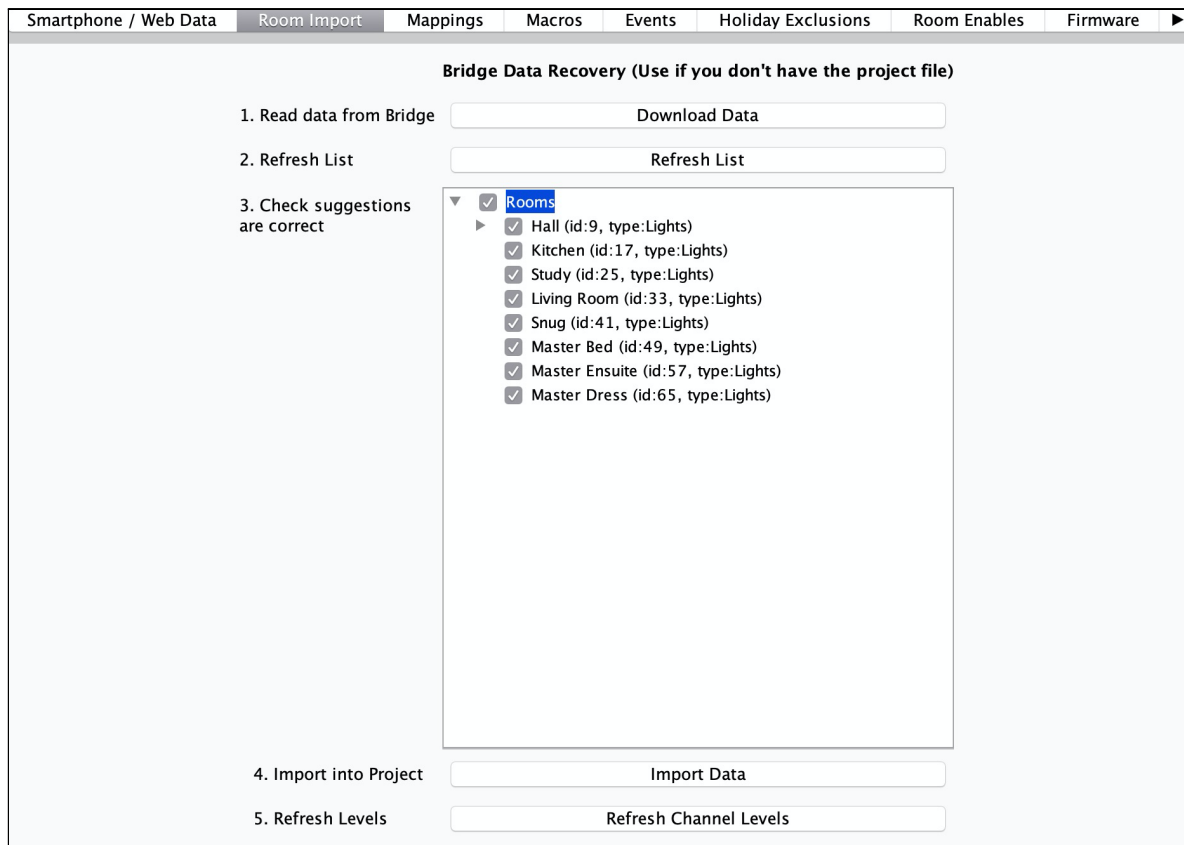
Smartphone / Web Data | Room Import | Mappings | Macros | Events | Holiday Exclusions | Room Enables | Firmware

Bridge Data Recovery (Use if you don't have the project file)

1. Read data from Bridge
Download Data

2. Refresh List
Refresh List

3. Check suggestions are correct

Rooms
Hall (id:9, type:Lights)
Kitchen (id:17, type:Lights)
Study (id:25, type:Lights)
Living Room (id:33, type:Lights)
Snug (id:41, type:Lights)
Master Bed (id:49, type:Lights)
Master Ensuite (id:57, type:Lights)
Master Dress (id:65, type:Lights)

4. Import into Project
Import Data

5. Refresh Levels
Refresh Channel Levels